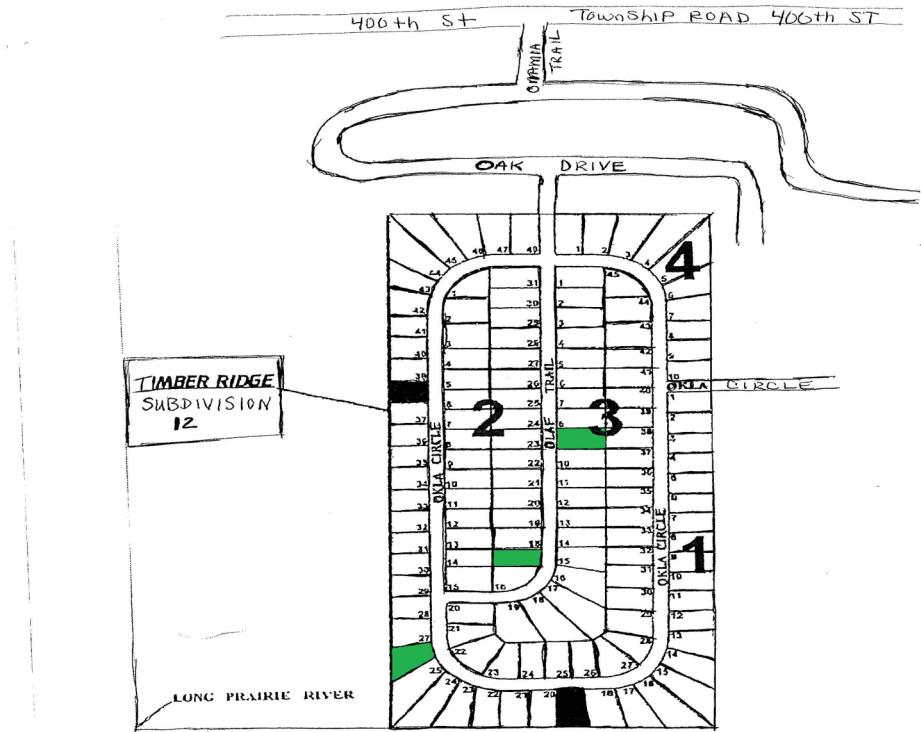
400th St
TOWNSHIP ROAD 400th ST
OMAMIA TRAIL
OAK DRIVE
TIMBER RIDGE SUBDIVISION 12
4
2
3
1
OKLA CIRCLE
OLAF TRAIL
OKLA CIRCLE
OKLA CIRCLE
LONG PRAIRIE RIVER
46 47 48 1 2 3 4 5
45 44 43 42 41 40 39 38 37 36 35 34 33 32 31 30 29 28 27 25 24 23 22 21 20
31 30 29 28 27 26 25 24 23 22 21 20 19 18 16
1 2 3 4 5 6 7 8 9 10 11 12 13 14 15
1 2 3 4 5 6 7 8 9 10 11 12 13 14 15 16 17 18
45 44 43 42 41 40 39 38 37 36 35 34 33 32 31 30 29 28 27 26 25 24 23 22 21 20 19
6 7 8 9 10 1 2 3 4 5 6 7 8 9 10 11 12 13 14 15 16 17 18